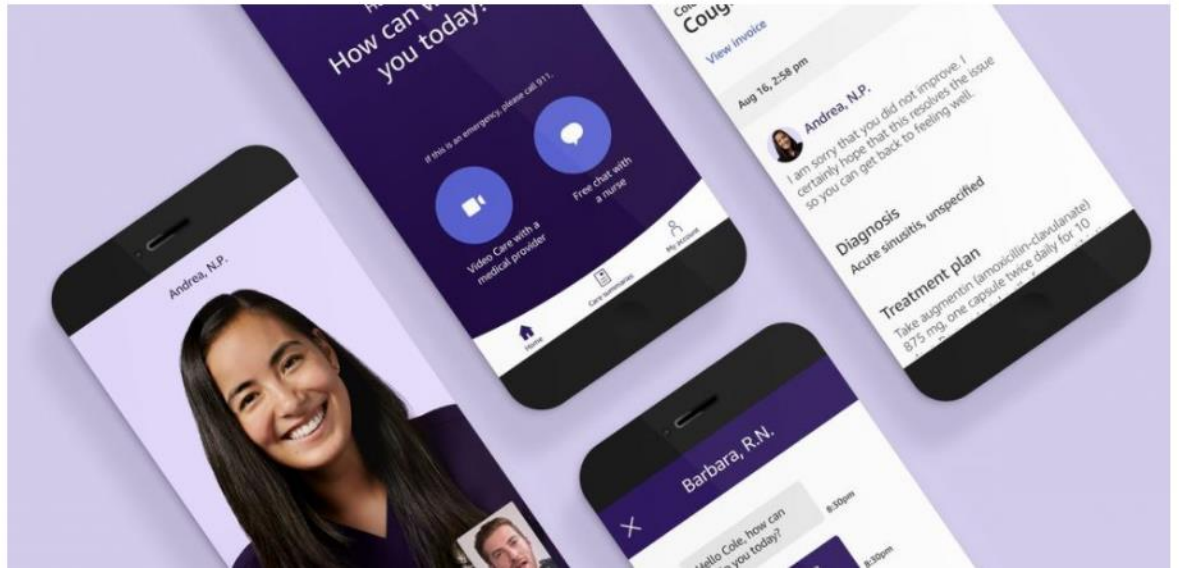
Andrea, N.P.

How can w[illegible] you today?

If this is an emergency, please call 911.

Video Care with a medical provider

Free chat with a nurse

Home

Care summaries

My account

Cou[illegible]

View invoice

Aug 16, 2:58 pm

Andrea, N.P.

I am sorry that you did not improve. I certainly hope that this resolves the issue so you can get back to feeling well.

Diagnosis

Acute sinusitis, unspecified

Treatment plan

Take augmentin (amoxicillin-clavulanate) 875 mg, one capsule twice daily for 10

Barbara, R.N.

Hello Cole, how can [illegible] you today?

8:30pm

8:30pm